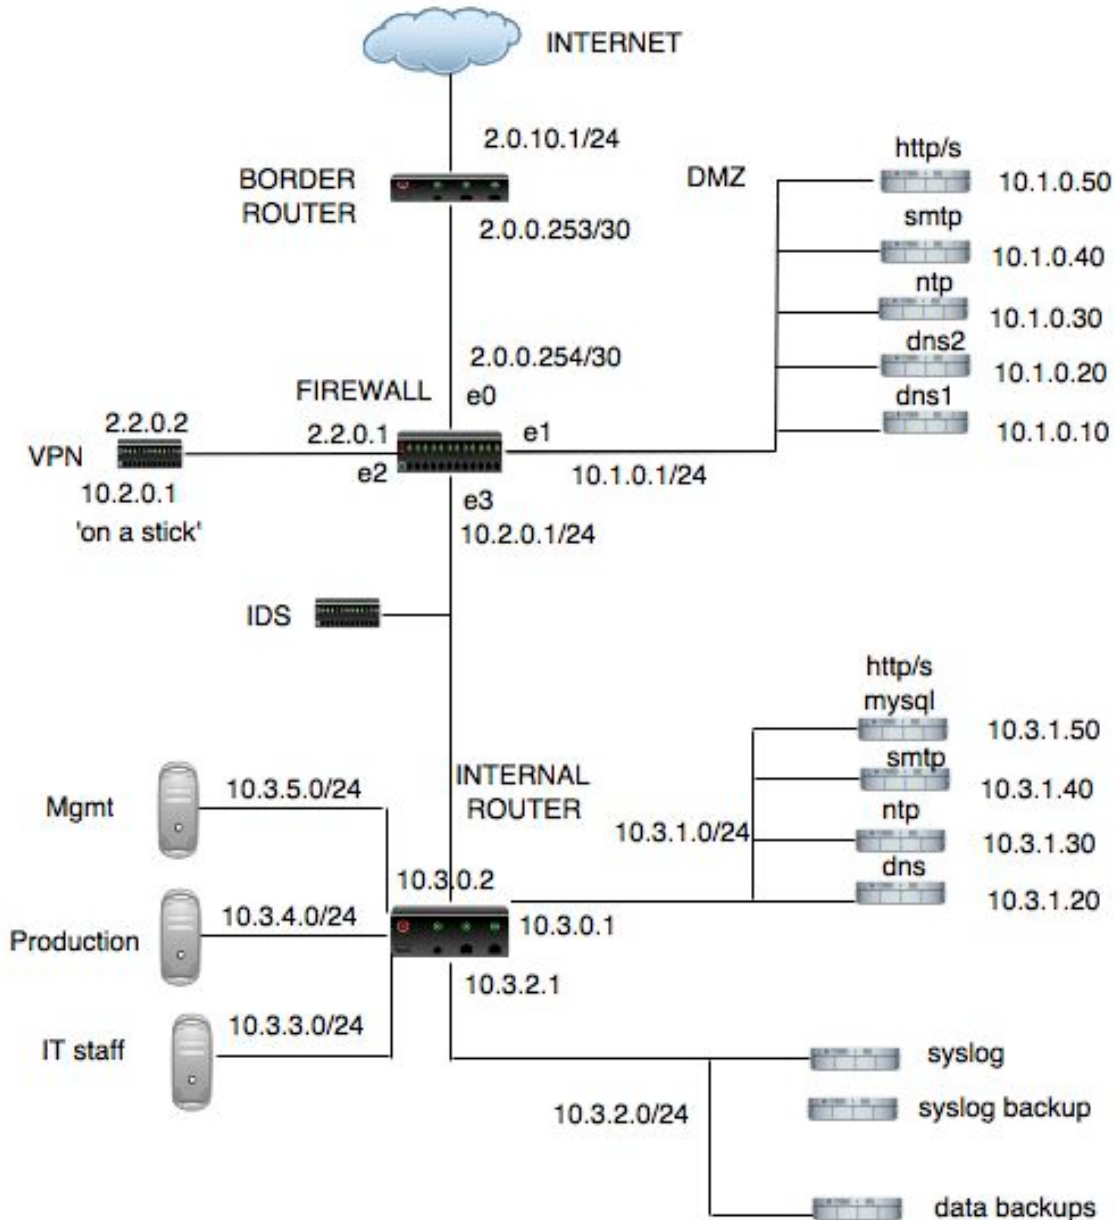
INTERNET

2.0.10.1/24

BORDER ROUTER

2.0.0.253/30

DMZ

http/s
10.1.0.50

smtp
10.1.0.40

ntp
10.1.0.30

dns2
10.1.0.20

dns1
10.1.0.10

2.0.0.254/30

FIREWALL

e0

2.2.0.2

VPN

2.2.0.1

e1

e2

10.1.0.1/24

10.2.0.1
'on a stick'

e3
10.2.0.1/24

IDS

http/s
mysql
10.3.1.50

smtp
10.3.1.40

ntp
10.3.1.30

dns
10.3.1.20

Mgmt

10.3.5.0/24

INTERNAL ROUTER

10.3.1.0/24

10.3.0.2

Production

10.3.4.0/24

10.3.0.1

10.3.2.1

IT staff

10.3.3.0/24

syslog

syslog backup

10.3.2.0/24

data backups